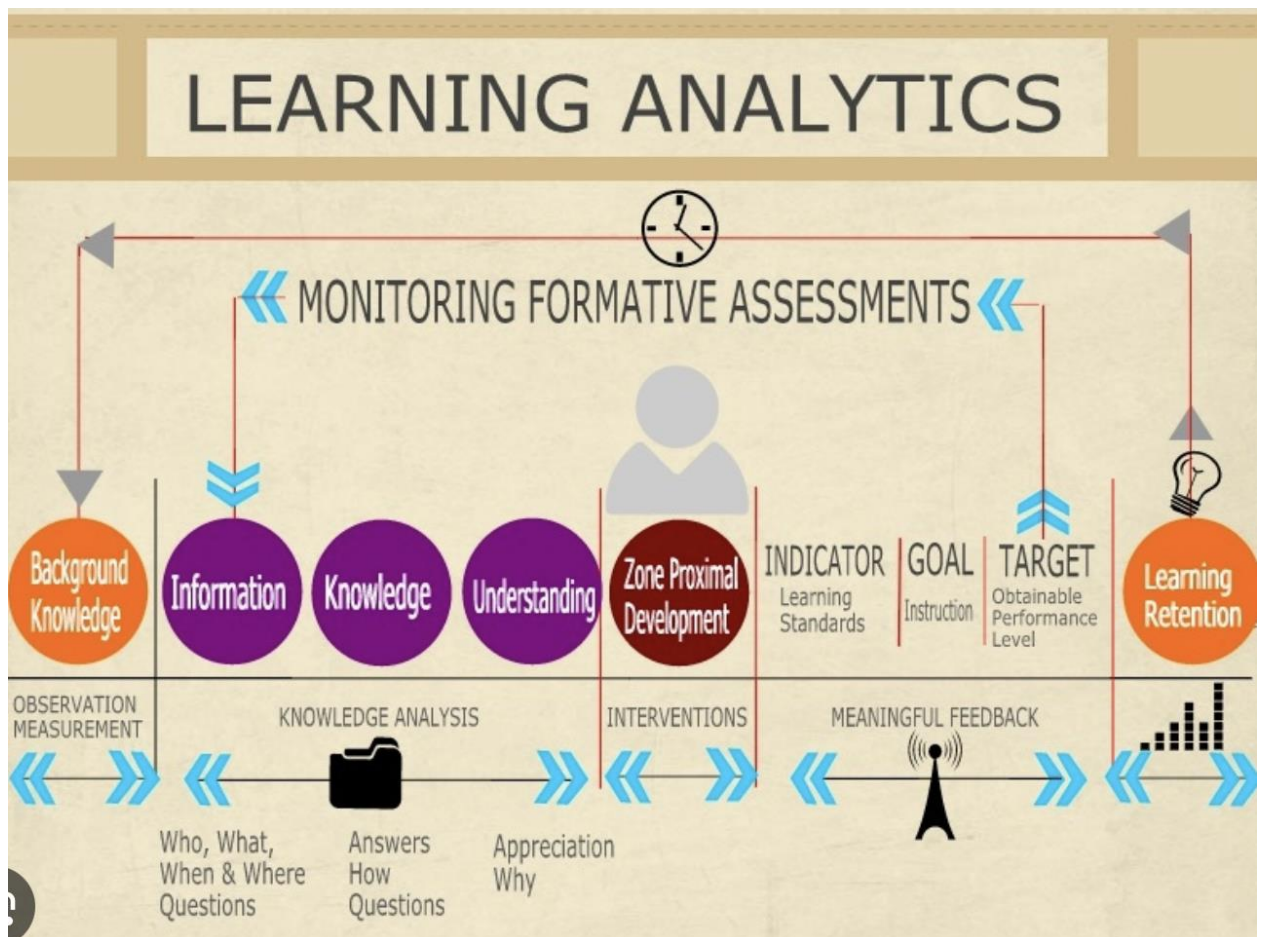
LEARNING ANALYTICS

MONITORING FORMATIVE ASSESSMENTS

Background Knowledge

Information

Knowledge

Understanding

Zone Proximal Development

INDICATOR
Learning Standards

GOAL
Instruction

TARGET
Obtainable Performance Level

Learning Retention

OBSERVATION MEASUREMENT

KNOWLEDGE ANALYSIS

INTERVENTIONS

MEANINGFUL FEEDBACK

Who, What, When & Where Questions

Answers How Questions

Appreciation Why